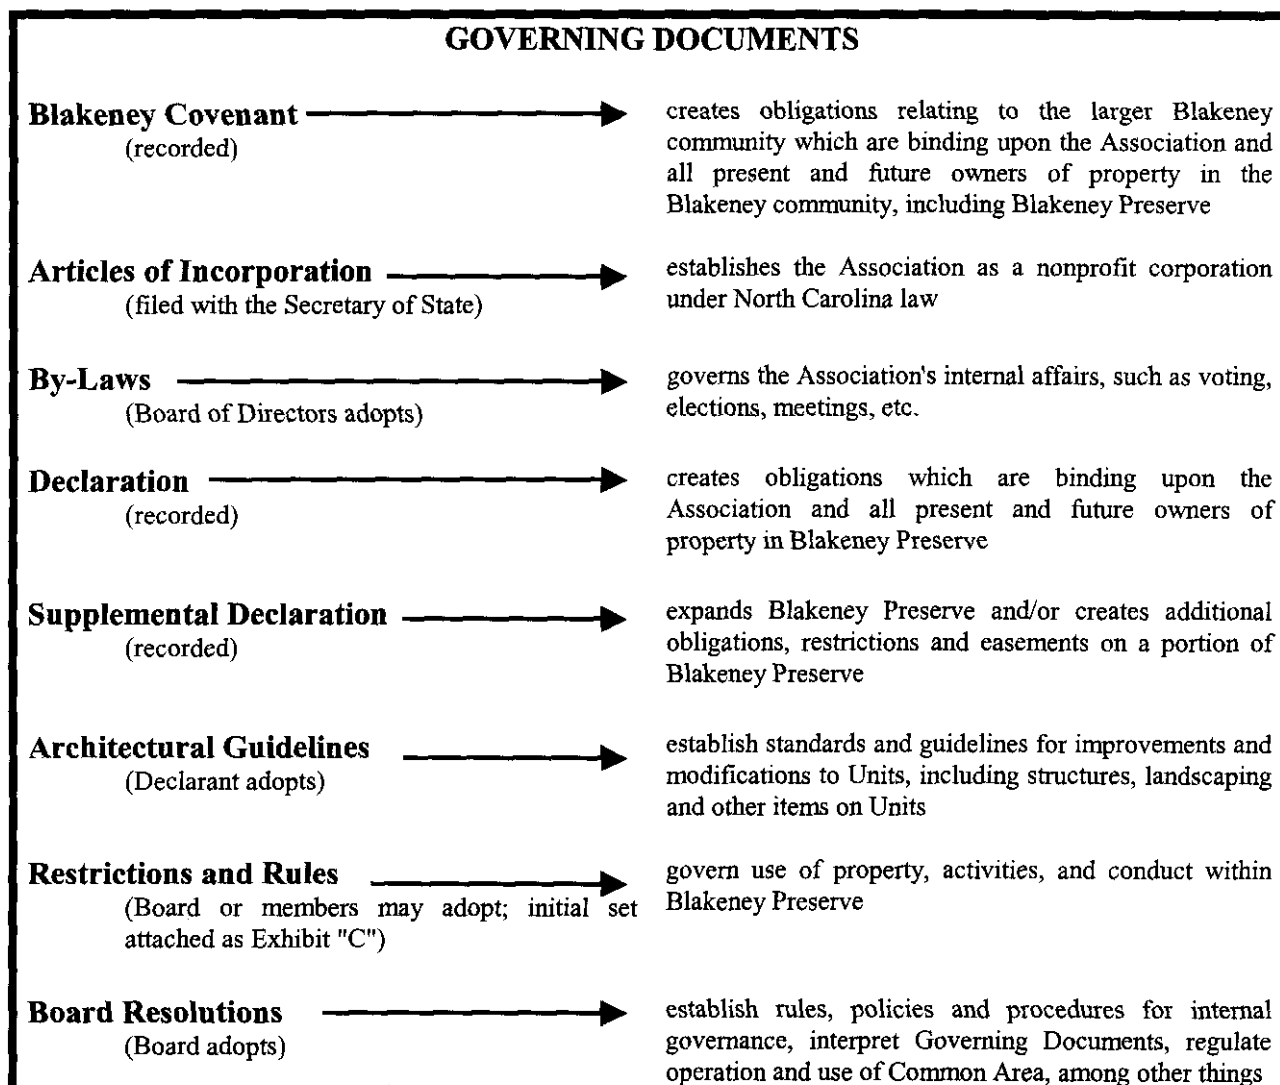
GOVERNING DOCUMENTS

Blakeney Covenant (recorded)

creates obligations relating to the larger Blakeney community which are binding upon the Association and all present and future owners of property in the Blakeney community, including Blakeney Preserve

Articles of Incorporation (filed with the Secretary of State)

establishes the Association as a nonprofit corporation under North Carolina law

By-Laws (Board of Directors adopts)

governs the Association's internal affairs, such as voting, elections, meetings, etc.

Declaration (recorded)

creates obligations which are binding upon the Association and all present and future owners of property in Blakeney Preserve

Supplemental Declaration (recorded)

expands Blakeney Preserve and/or creates additional obligations, restrictions and easements on a portion of Blakeney Preserve

Architectural Guidelines (Declarant adopts)

establish standards and guidelines for improvements and modifications to Units, including structures, landscaping and other items on Units

Restrictions and Rules (Board or members may adopt; initial set attached as Exhibit "C")

govern use of property, activities, and conduct within Blakeney Preserve

Board Resolutions (Board adopts)

establish rules, policies and procedures for internal governance, interpret Governing Documents, regulate operation and use of Common Area, among other things